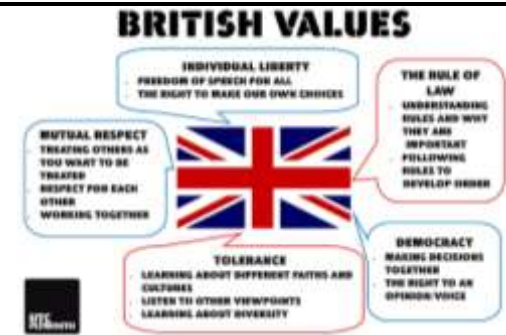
BRITISH VALUES

INDIVIDUAL LIBERTY
- FREEDOM OF SPEECH FOR ALL
- THE RIGHT TO MAKE OUR OWN CHOICES

THE RULE OF LAW
- UNDERSTANDING RULES AND WHY THEY ARE IMPORTANT
- FOLLOWING RULES TO DEVELOP ORDER

MUTUAL RESPECT
- TREATING OTHERS AS YOU WANT TO BE TREATED
- RESPECT FOR EACH OTHER
- WORKING TOGETHER

DEMOCRACY
- MAKING DECISIONS TOGETHER
- THE RIGHT TO AN OPINION/VOICE

TOLERANCE
- LEARNING ABOUT DIFFERENT FAITHS AND CULTURES
- LISTEN TO OTHER VIEWPOINTS
- LEARNING ABOUT DIVERSITY

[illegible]